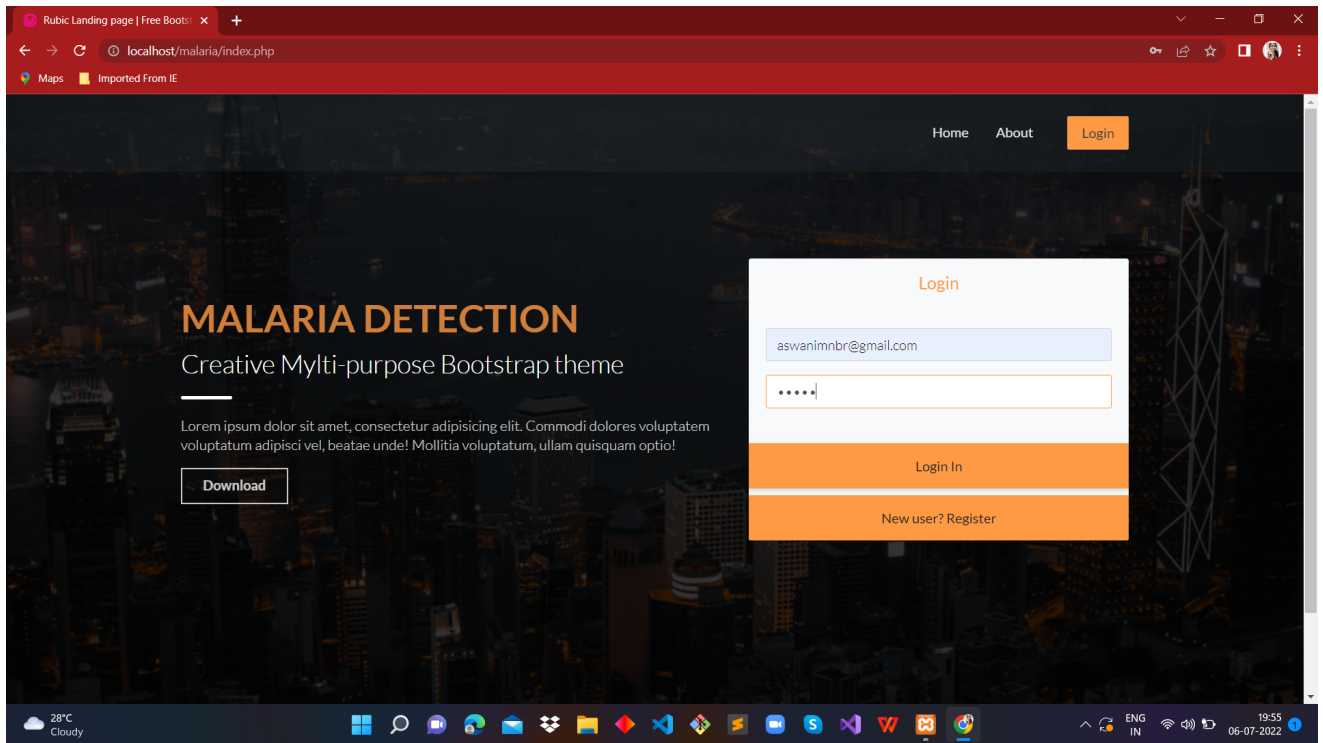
Rubic Landing page | Free Bootst ×

localhost/malaria/index.php

Maps Imported From IE

Home About Login

MALARIA DETECTION

Creative Mylti-purpose Bootstrap theme

Lorem ipsum dolor sit amet, consectetur adipisicing elit. Commodi dolores voluptatem voluptatum adipisci vel, beatae unde! Mollitia voluptatum, ullam quisquam optio!

Download

Login

aswanimnbr@gmail.com

•••••

Login In

New user? Register

28°C
Cloudy

ENG
IN

19:55
06-07-2022